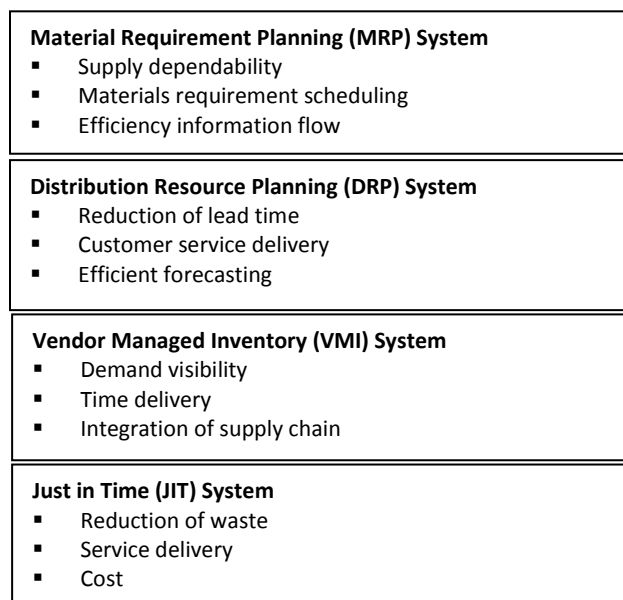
**Material Requirement Planning (MRP) System**
- Supply dependability
- Materials requirement scheduling
- Efficiency information flow

**Distribution Resource Planning (DRP) System**
- Reduction of lead time
- Customer service delivery
- Efficient forecasting

**Vendor Managed Inventory (VMI) System**
- Demand visibility
- Time delivery
- Integration of supply chain

**Just in Time (JIT) System**
- Reduction of waste
- Service delivery
- Cost